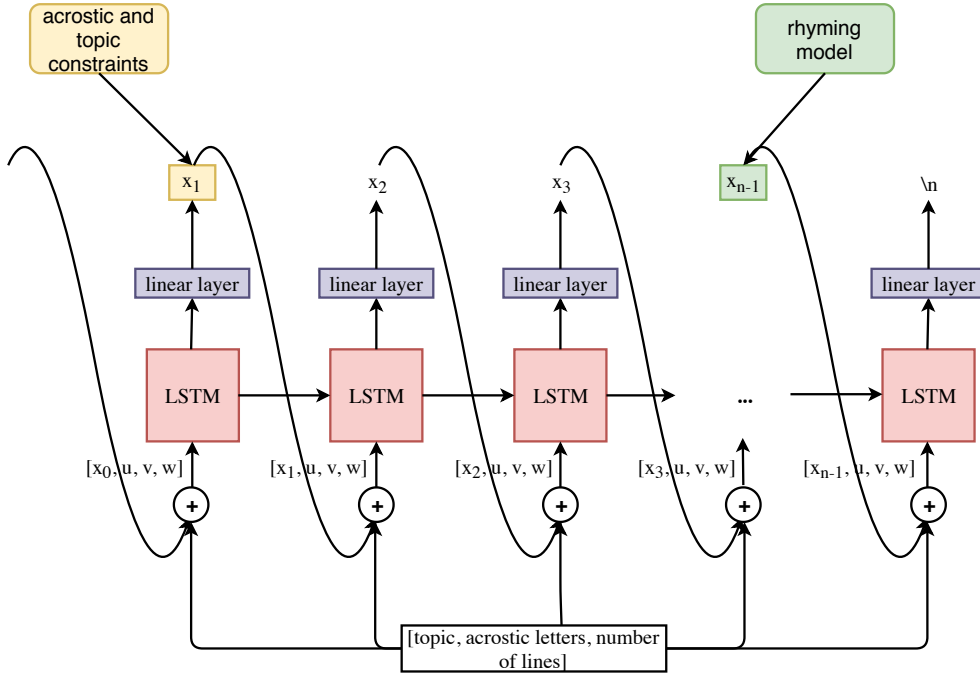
acrostic and topic constraints

rhyming model

$x_1$

$x_2$

$x_3$

$x_{n-1}$

\n

linear layer

linear layer

linear layer

linear layer

LSTM

LSTM

LSTM

...

LSTM

$[x_0, u, v, w]$

$[x_1, u, v, w]$

$[x_2, u, v, w]$

$[x_3, u, v, w]$

$[x_{n-1}, u, v, w]$

+

+

+

+

+

[topic, acrostic letters, number of lines]